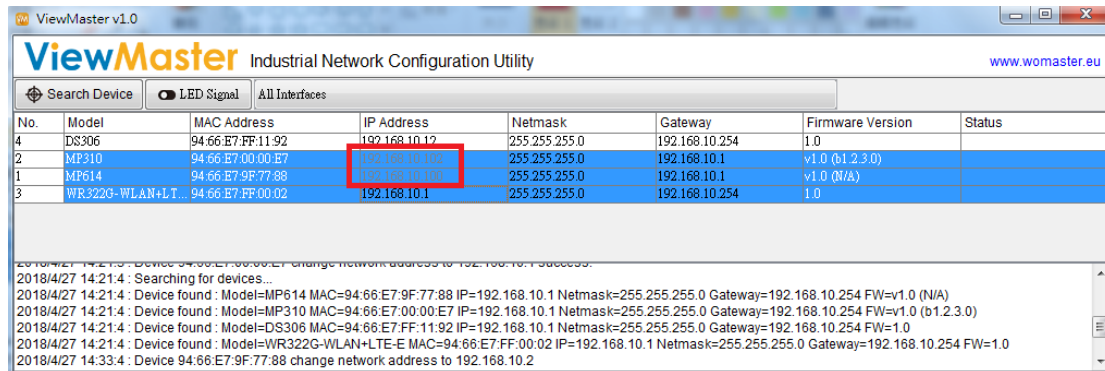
ViewMaster v1.0

ViewMaster Industrial Network Configuration Utility

www.womaster.eu

Search Device | LED Signal | All Interfaces

| No. | Model | MAC Address | IP Address | Netmask | Gateway | Firmware Version | Status |
|---|---|---|---|---|---|---|---|
| 4 | DS306 | 94:66:E7:FF:11:92 | 192.168.10.12 | 255.255.255.0 | 192.168.10.254 | 1.0 | |
| 2 | MP310 | 94:66:E7:00:00:E7 | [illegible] | 255.255.255.0 | 192.168.10.1 | v1.0 (b1.2.3.0) | |
| 1 | MP614 | 94:66:E7:9F:77:88 | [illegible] | 255.255.255.0 | 192.168.10.1 | v1.0 (N/A) | |
| 3 | WR322G-WLAN+LT... | 94:66:E7:FF:00:02 | 192.168.10.1 | 255.255.255.0 | 192.168.10.254 | 1.0 | |

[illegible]
2018/4/27 14:21:4 : Searching for devices...
2018/4/27 14:21:4 : Device found : Model=MP614 MAC=94:66:E7:9F:77:88 IP=192.168.10.1 Netmask=255.255.255.0 Gateway=192.168.10.254 FW=v1.0 (N/A)
2018/4/27 14:21:4 : Device found : Model=MP310 MAC=94:66:E7:00:00:E7 IP=192.168.10.1 Netmask=255.255.255.0 Gateway=192.168.10.254 FW=v1.0 (b1.2.3.0)
2018/4/27 14:21:4 : Device found : Model=DS306 MAC=94:66:E7:FF:11:92 IP=192.168.10.12 Netmask=255.255.255.0 Gateway=192.168.10.254 FW=1.0
2018/4/27 14:21:4 : Device found : Model=WR322G-WLAN+LTE-E MAC=94:66:E7:FF:00:02 IP=192.168.10.1 Netmask=255.255.255.0 Gateway=192.168.10.254 FW=1.0
2018/4/27 14:33:4 : Device 94:66:E7:9F:77:88 change network address to 192.168.10.2